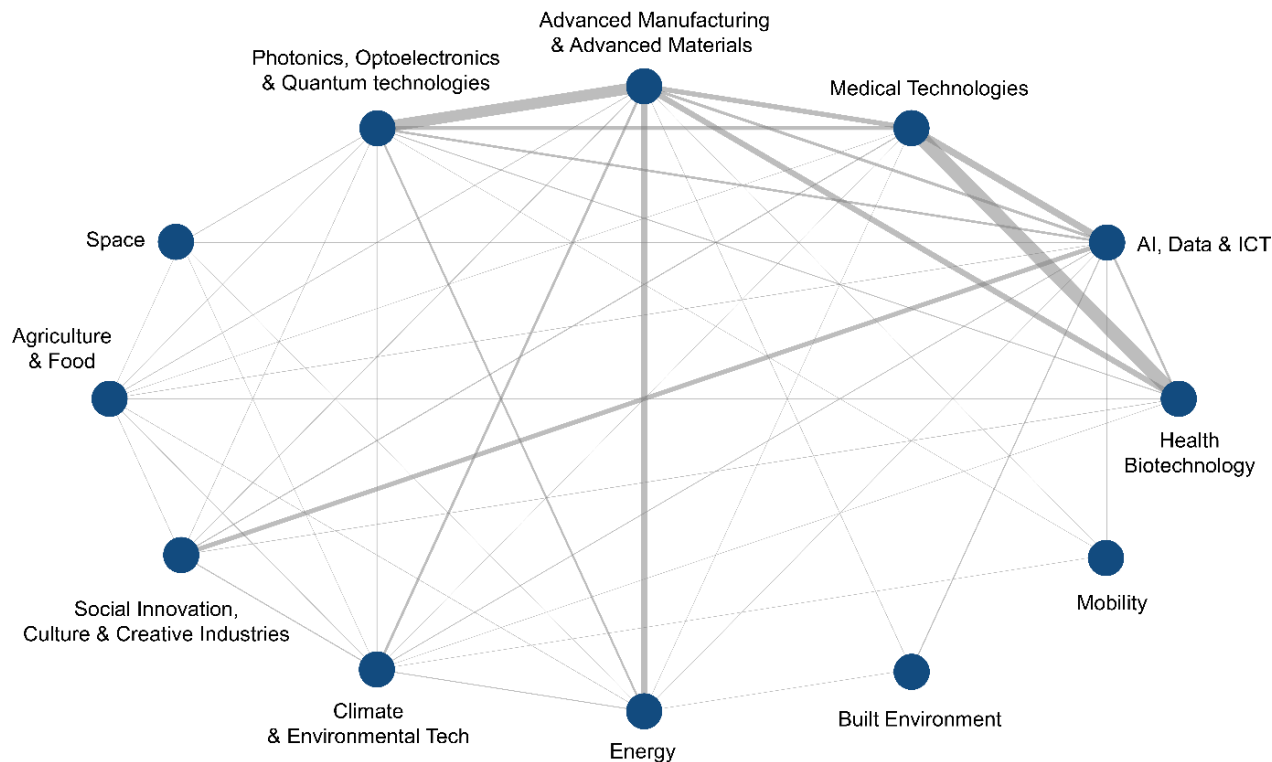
Advanced Manufacturing & Advanced Materials

Photonics, Optoelectronics & Quantum technologies

Medical Technologies

Space

AI, Data & ICT

Agriculture & Food

Health Biotechnology

Social Innovation, Culture & Creative Industries

Mobility

Climate & Environmental Tech

Built Environment

Energy